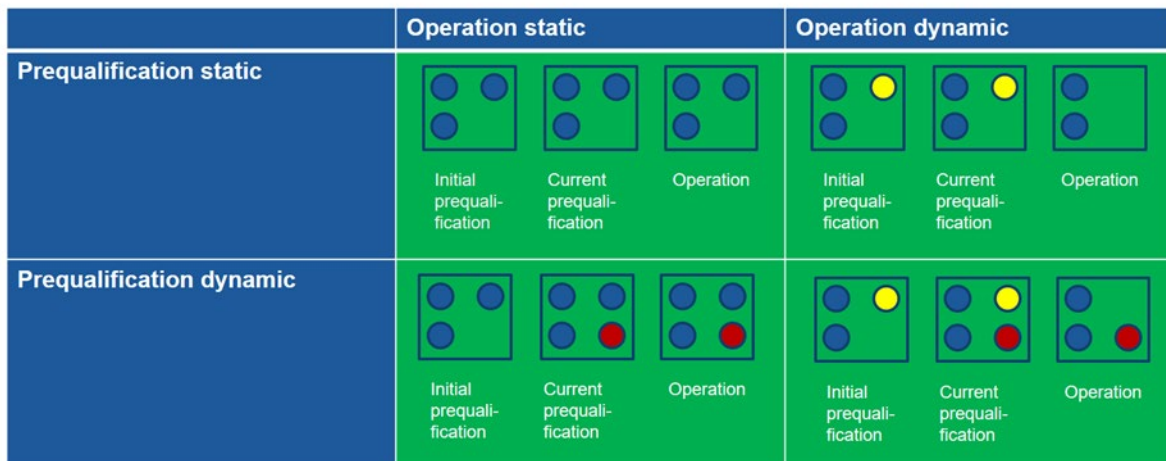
| | Operation static | Operation dynamic |
|---|---|---|
| Prequalification static | Initial prequalification / Current prequalification / Operation | Initial prequalification / Current prequalification / Operation |
| Prequalification dynamic | Initial prequalification / Current prequalification / Operation | Initial prequalification / Current prequalification / Operation |